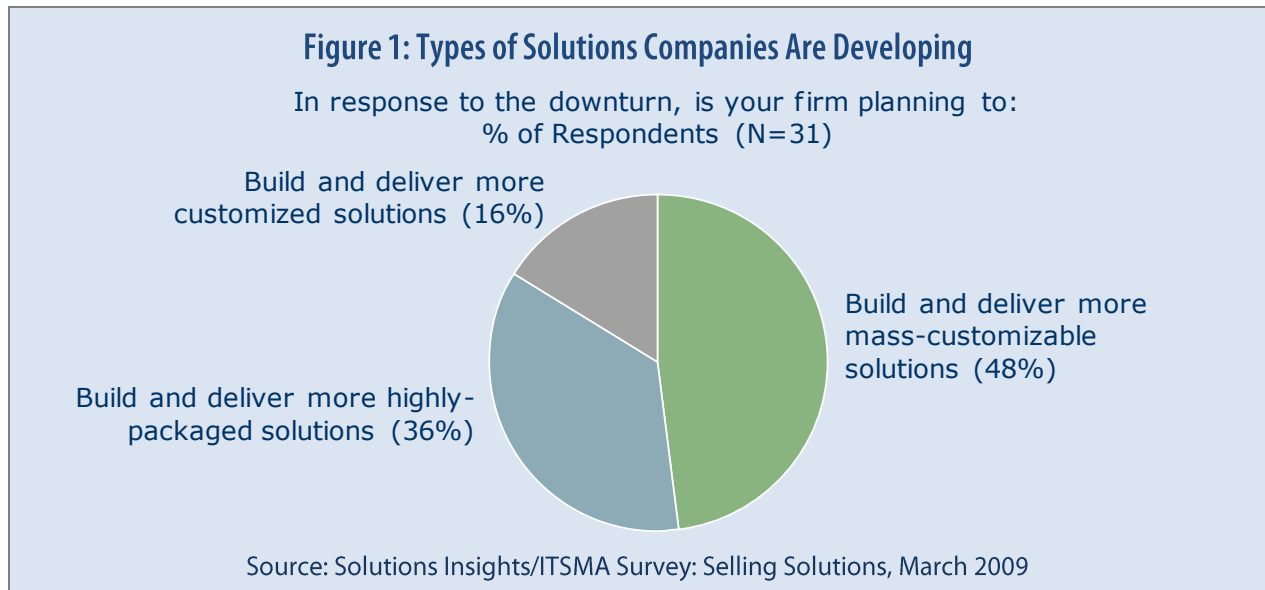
Figure 1: Types of Solutions Companies Are Developing

In response to the downturn, is your firm planning to:
% of Respondents (N=31)

Build and deliver more customized solutions (16%)

Build and deliver more mass-customizable solutions (48%)

Build and deliver more highly-packaged solutions (36%)

Source: Solutions Insights/ITSMA Survey: Selling Solutions, March 2009